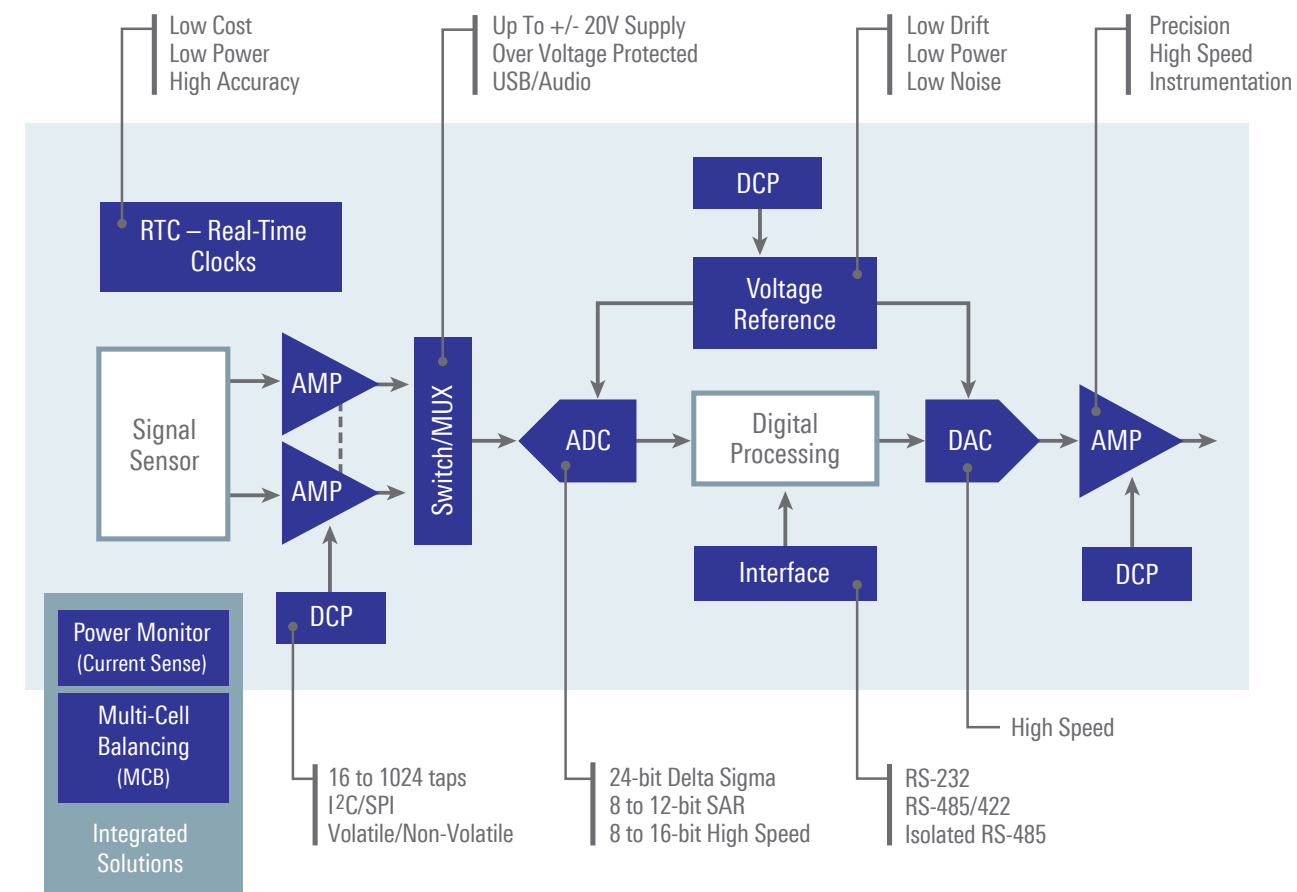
Low Cost
Low Power
High Accuracy

Up To +/- 20V Supply
Over Voltage Protected
USB/Audio

Low Drift
Low Power
Low Noise

Precision
High Speed
Instrumentation

DCP

RTC – Real-Time Clocks

Voltage Reference

Signal Sensor

AMP

AMP

Switch/MUX

ADC

Digital Processing

DAC

AMP

Interface

DCP

DCP

Power Monitor (Current Sense)

Multi-Cell Balancing (MCB)

Integrated Solutions

High Speed

16 to 1024 taps
$I^2C$/SPI
Volatile/Non-Volatile

24-bit Delta Sigma
8 to 12-bit SAR
8 to 16-bit High Speed

RS-232
RS-485/422
Isolated RS-485